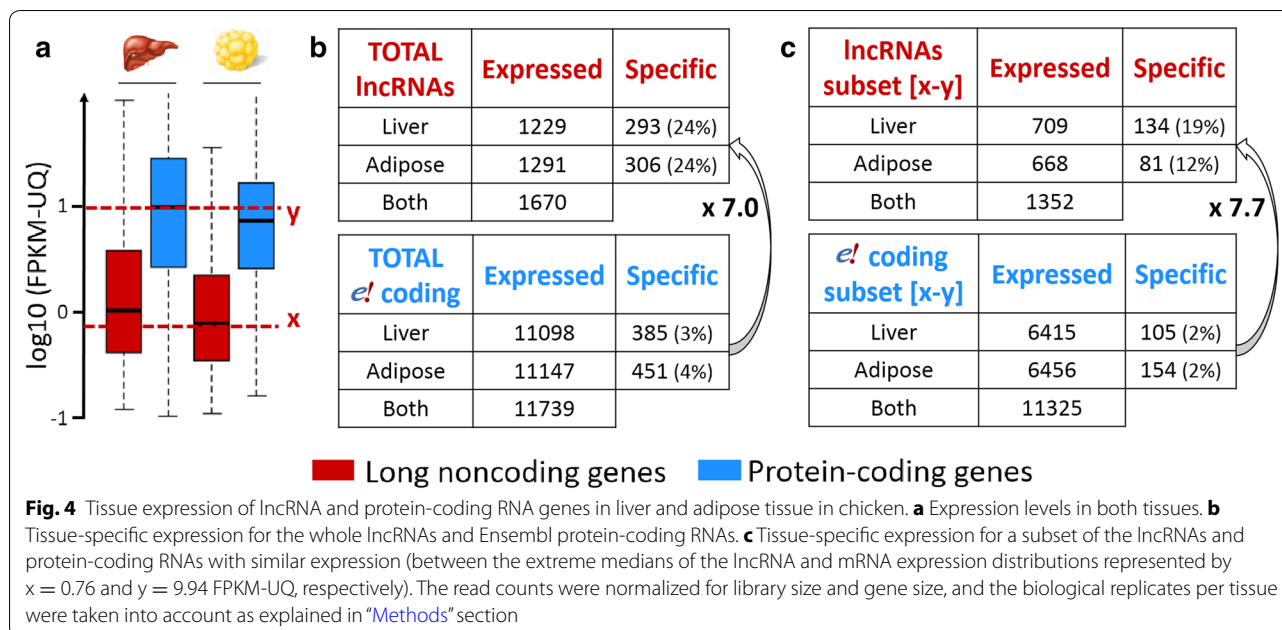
a

log10 (FPKM-UQ)

1

0

-1

y

x

b

| TOTAL lncRNAs | Expressed | Specific |
|---|---|---|
| Liver | 1229 | 293 (24%) |
| Adipose | 1291 | 306 (24%) |
| Both | 1670 | |

x 7.0

| TOTAL e! coding | Expressed | Specific |
|---|---|---|
| Liver | 11098 | 385 (3%) |
| Adipose | 11147 | 451 (4%) |
| Both | 11739 | |

c

| lncRNAs subset [x-y] | Expressed | Specific |
|---|---|---|
| Liver | 709 | 134 (19%) |
| Adipose | 668 | 81 (12%) |
| Both | 1352 | |

x 7.7

| e! coding subset [x-y] | Expressed | Specific |
|---|---|---|
| Liver | 6415 | 105 (2%) |
| Adipose | 6456 | 154 (2%) |
| Both | 11325 | |

Long noncoding genes Protein-coding genes

**Fig. 4** Tissue expression of lncRNA and protein-coding RNA genes in liver and adipose tissue in chicken. **a** Expression levels in both tissues. **b** Tissue-specific expression for the whole lncRNAs and Ensembl protein-coding RNAs. **c** Tissue-specific expression for a subset of the lncRNAs and protein-coding RNAs with similar expression (between the extreme medians of the lncRNA and mRNA expression distributions represented by x = 0.76 and y = 9.94 FPKM-UQ, respectively). The read counts were normalized for library size and gene size, and the biological replicates per tissue were taken into account as explained in "Methods" section